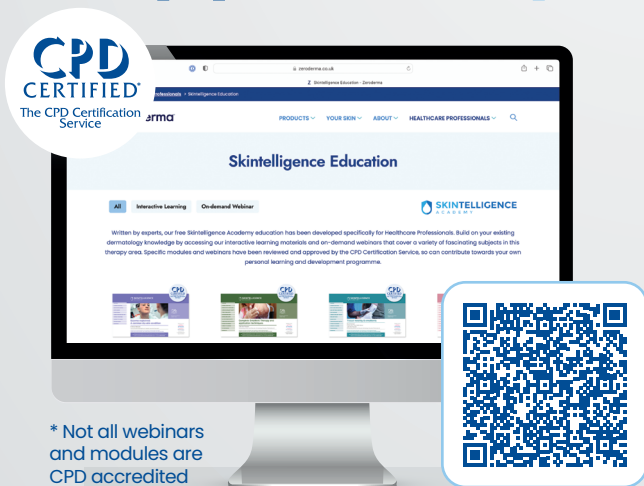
CPD CERTIFIED
The CPD Certification Service

zeroderma.co.uk

Skintelligence Education - Zeroderma

Professionals > Skintelligence Education

derma

PRODUCTS YOUR SKIN ABOUT HEALTHCARE PROFESSIONALS

Skintelligence Education

All Interactive Learning On-demand Webinar

SKINTELLIGENCE ACADEMY

Written by experts, our free Skintelligence Academy education has been developed specifically for Healthcare Professionals. Build on your existing dermatology knowledge by accessing our interactive learning materials and on-demand webinars that cover a variety of fascinating subjects in this therapy area. Specific modules and webinars have been reviewed and approved by the CPD Certification Service, so can contribute towards your own personal learning and development programme.

* Not all webinars and modules are CPD accredited